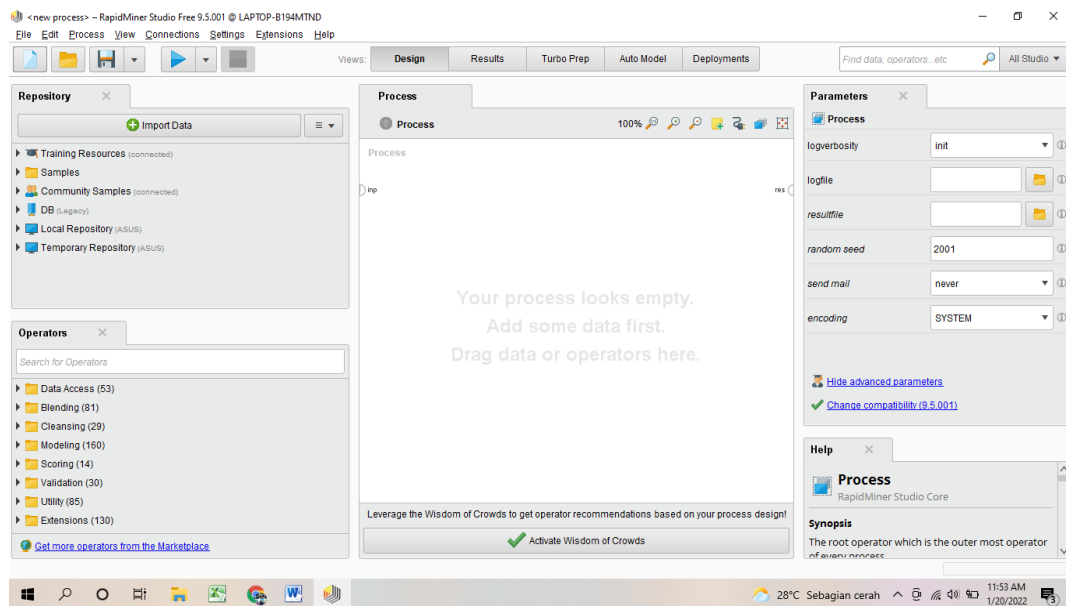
<new process> – RapidMiner Studio Free 9.5.001 @ LAPTOP-B194MTND

File Edit Process View Connections Settings Extensions Help

Views: Design Results Turbo Prep Auto Model Deployments

Find data, operators...etc All Studio

Repository

Import Data

Training Resources (connected)
Samples
Community Samples (connected)
DB (Legacy)
Local Repository (ASUS)
Temporary Repository (ASUS)

Operators

Search for Operators

Data Access (53)
Blending (81)
Cleansing (29)
Modeling (160)
Scoring (14)
Validation (30)
Utility (85)
Extensions (130)

Get more operators from the Marketplace

Process

Process 100%

Process

inp res

Your process looks empty.
Add some data first.
Drag data or operators here.

Leverage the Wisdom of Crowds to get operator recommendations based on your process design!

Activate Wisdom of Crowds

Parameters

Process

| logverbosity | init |
|---|---|
| logfile | |
| resultfile | |
| random seed | 2001 |
| send mail | never |
| encoding | SYSTEM |

Hide advanced parameters

Change compatibility (9.5.001)

Help

Process
RapidMiner Studio Core

Synopsis

The root operator which is the outer most operator of every process

28°C Sebagian cerah 11:53 AM 1/20/2022 3